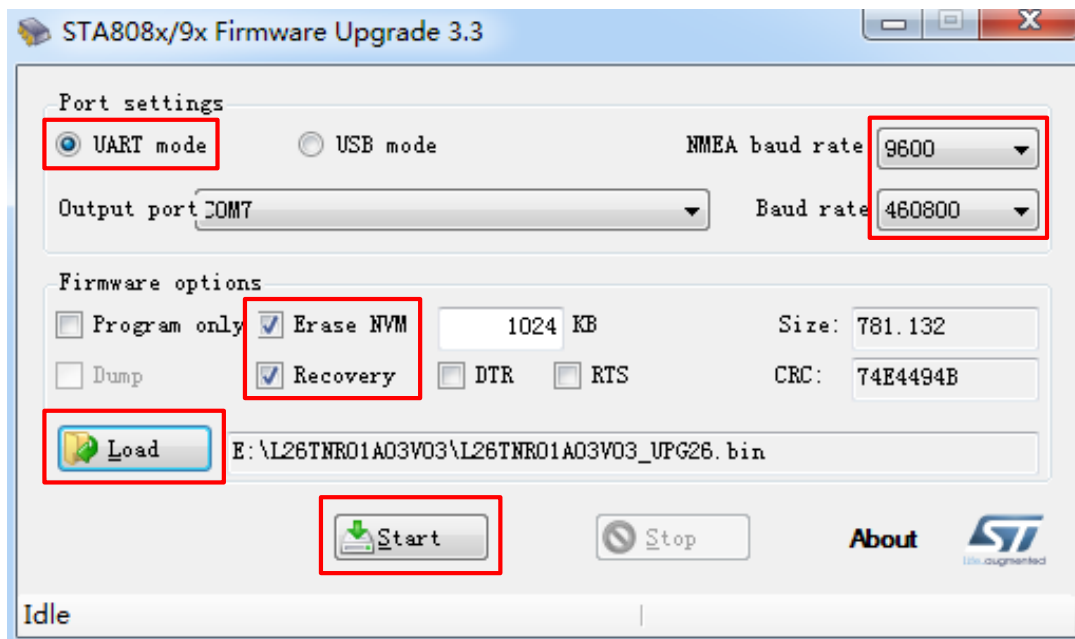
STA808x/9x Firmware Upgrade 3.3

Port settings

UART mode

USB mode

NMEA baud rate 9600

Output port COM7

Baud rate 460800

Firmware options

Program only

Erase NVM

1024 KB

Size: 781.132

Dump

Recovery

DTR

RTS

CRC: 74E4494B

Load

E:\L26TNR01A03V03\L26TNR01A03V03_UPG26.bin

Start

Stop

About

life.augmented

Idle